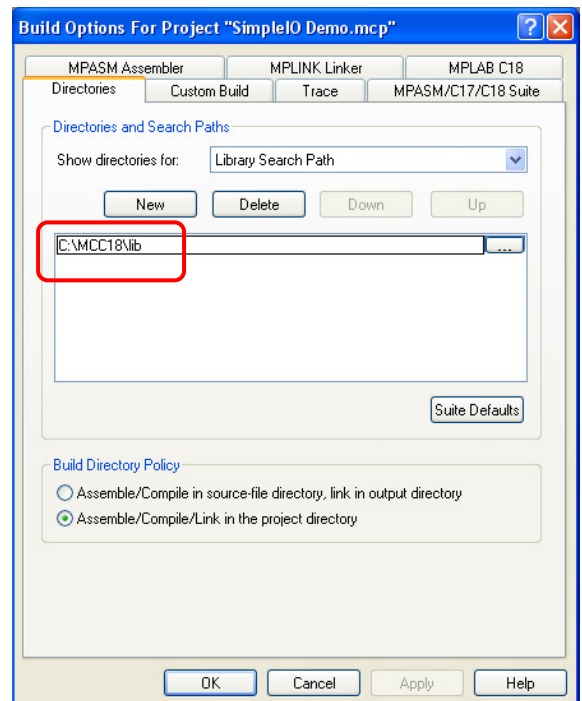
Build Options For Project "SimpleIO Demo.mcp"

?
X

MPASM Assembler
MPLINK Linker
MPLAB C18
Directories
Custom Build
Trace
MPASM/C17/C18 Suite

Directories and Search Paths

Show directories for:
Library Search Path

New
Delete
Down
Up

C:\MCC18\lib
...

Suite Defaults

Build Directory Policy

Assemble/Compile in source-file directory, link in output directory
Assemble/Compile/Link in the project directory

OK
Cancel
Apply
Help